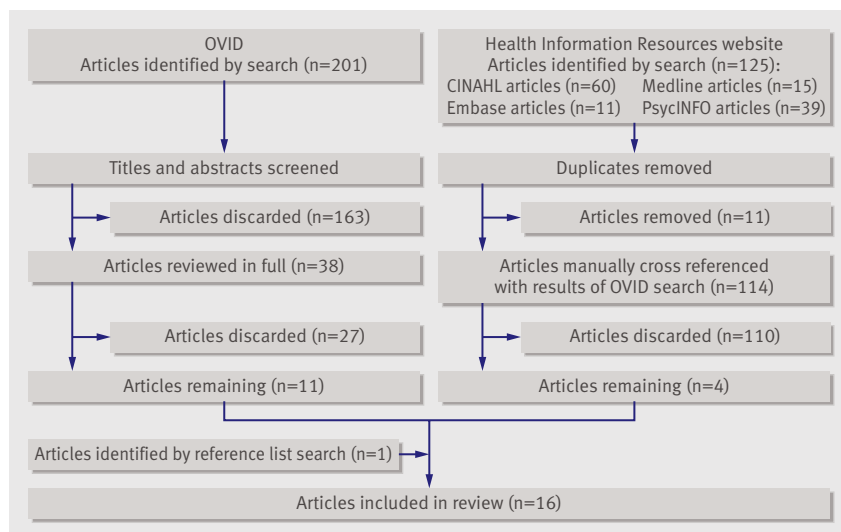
OVID
Articles identified by search (n=201)

Health Information Resources website
Articles identified by search (n=125):
CINAHL articles (n=60) Medline articles (n=15)
Embase articles (n=11) PsycINFO articles (n=39)

Titles and abstracts screened

Duplicates removed

Articles discarded (n=163)

Articles removed (n=11)

Articles reviewed in full (n=38)

Articles manually cross referenced with results of OVID search (n=114)

Articles discarded (n=27)

Articles discarded (n=110)

Articles remaining (n=11)

Articles remaining (n=4)

Articles identified by reference list search (n=1)

Articles included in review (n=16)